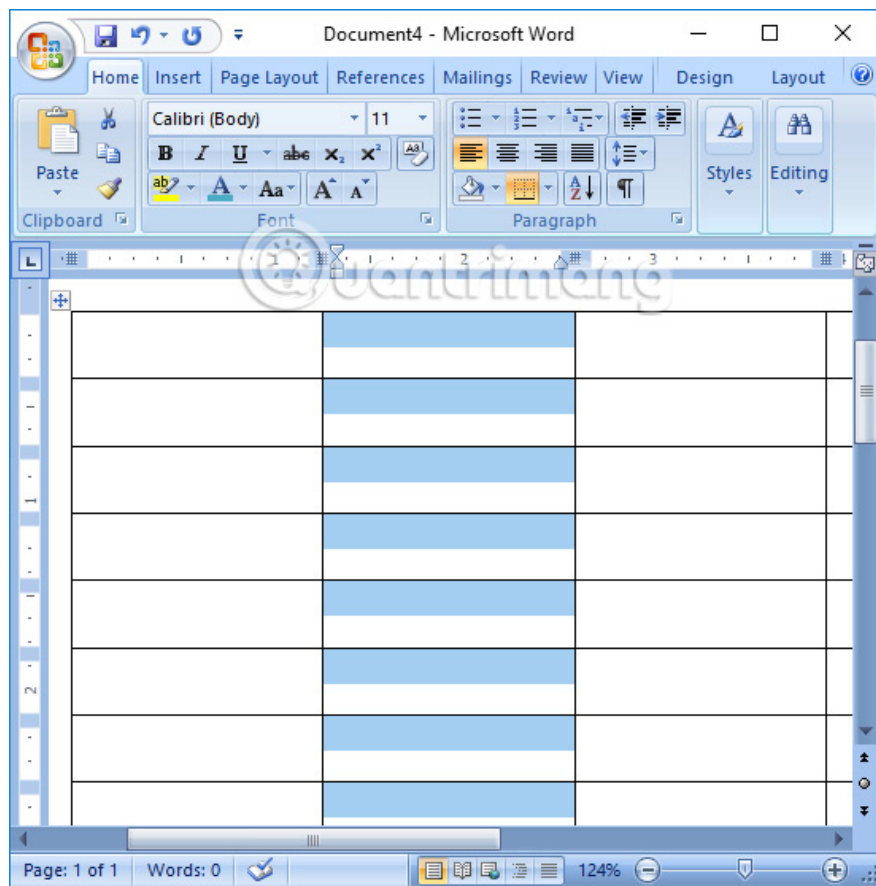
Document4 - Microsoft Word

Home Insert Page Layout References Mailings Review View Design Layout

Paste
Clipboard

Calibri (Body) 11
B I U abe $x_2$ $x^2$
Aa A A
Font

Paragraph

Styles

Editing

Quantrimang

Page: 1 of 1 Words: 0 124%